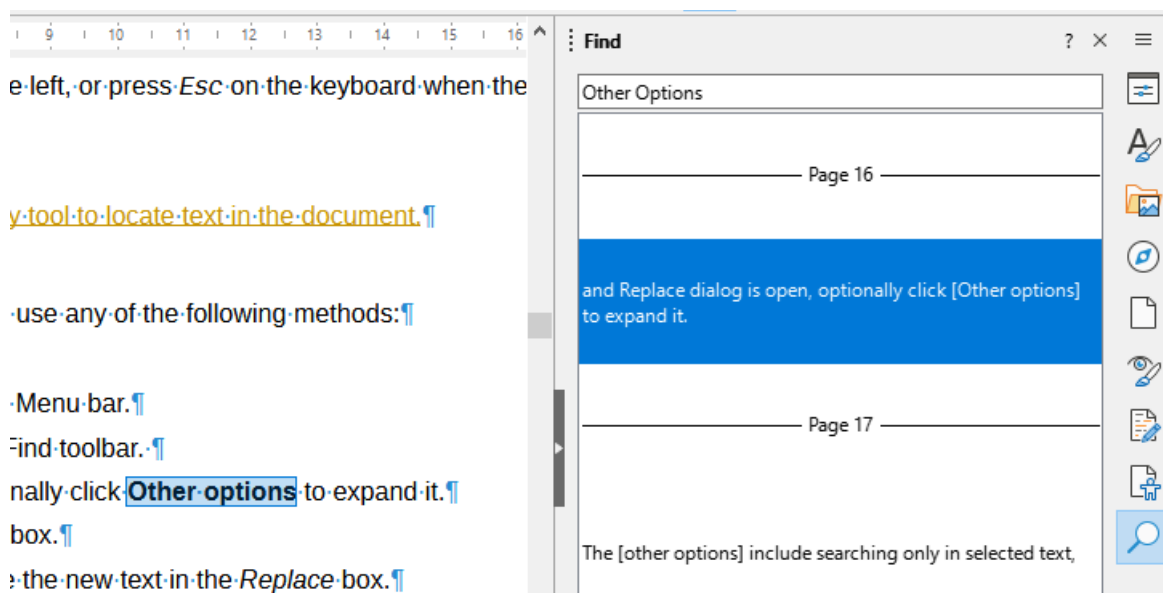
9 10 11 12 13 14 15 16

e left, or press Esc on the keyboard when the

y tool to locate text in the document.¶

use any of the following methods:¶

Menu bar.¶

Find toolbar. ¶

nally click Other options to expand it.¶

box.¶

the new text in the Replace box.¶

Find

? ×

Other Options

Page 16

and Replace dialog is open, optionally click [Other options] to expand it.

Page 17

The [other options] include searching only in selected text,